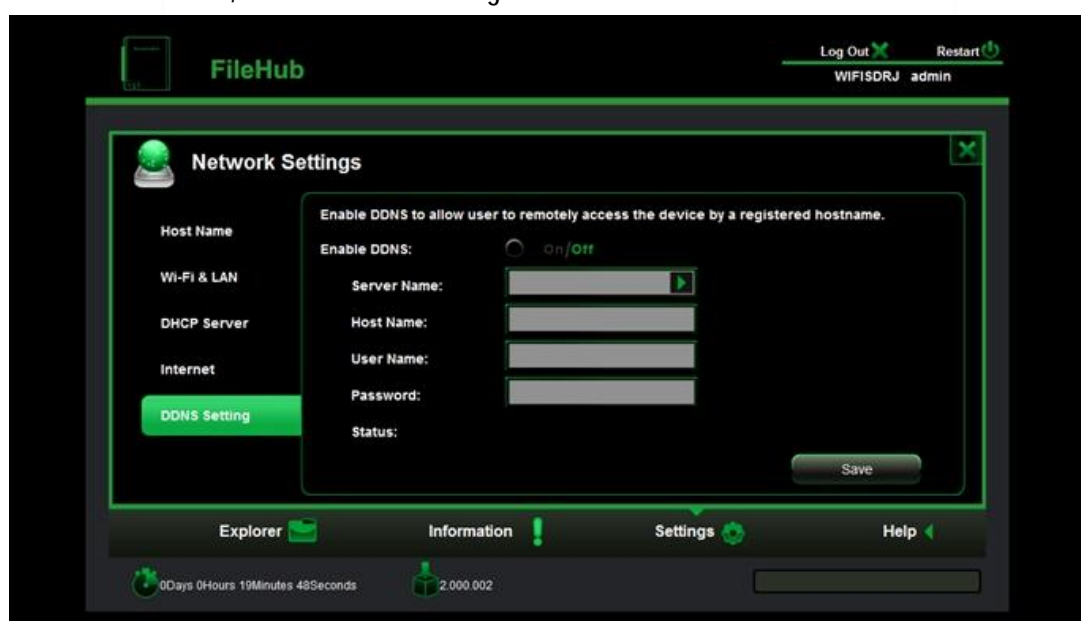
FileHub

Log Out Restart
WIFISDRJ admin

Network Settings

Host Name
Wi-Fi & LAN
DHCP Server
Internet
DDNS Setting

Enable DDNS to allow user to remotely access the device by a registered hostname.
Enable DDNS: On/Off
Server Name:
Host Name:
User Name:
Password:
Status:

Save

Explorer
Information
Settings
Help

0Days 0Hours 19Minutes 48Seconds
2.000.002